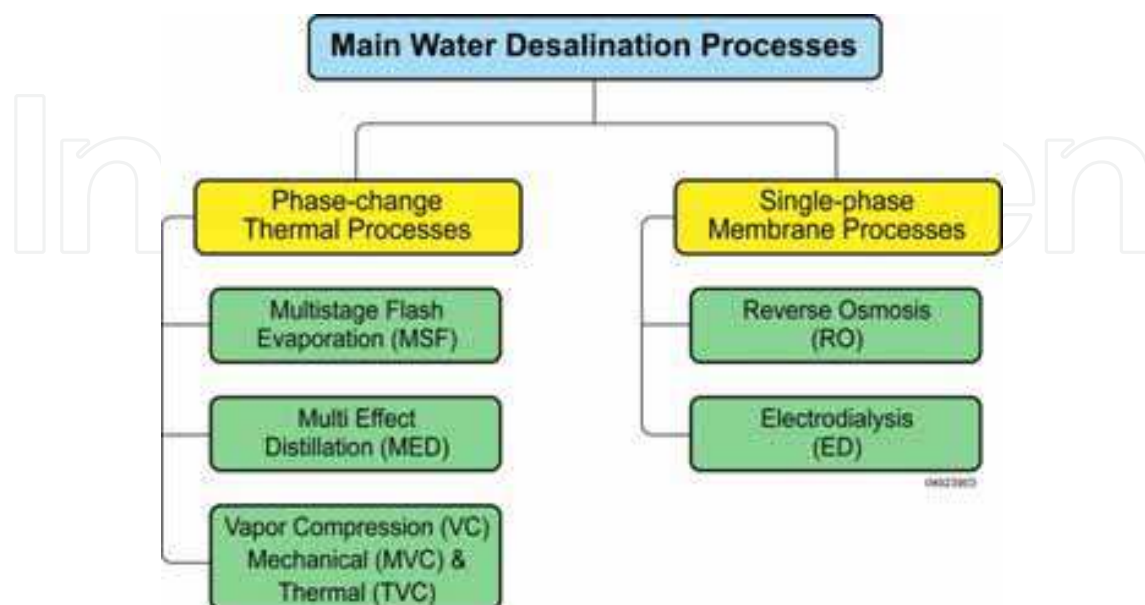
Main Water Desalination Processes

Phase-change Thermal Processes

Multistage Flash Evaporation (MSF)

Multi Effect Distillation (MED)

Vapor Compression (VC) Mechanical (MVC) & Thermal (TVC)

Single-phase Membrane Processes

Reverse Osmosis (RO)

Electrodialysis (ED)

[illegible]